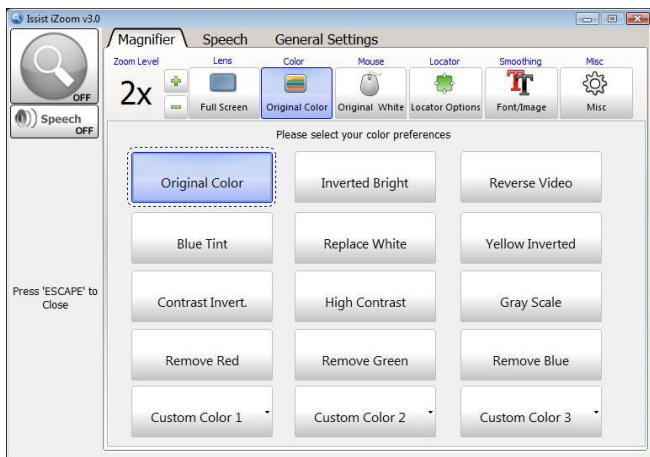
Issist iZoom v3.0

OFF

Speech OFF

Press 'ESCAPE' to Close

Magnifier | Speech | General Settings

Zoom Level
2x
+
-

Lens
Full Screen

Color
Original Color

Mouse
Original White

Locator
Locator Options

Smoothing
Font/Image

Misc
Misc

Please select your color preferences

| | | |
|---|---|---|
| Original Color | Inverted Bright | Reverse Video |
| Blue Tint | Replace White | Yellow Inverted |
| Contrast Invert. | High Contrast | Gray Scale |
| Remove Red | Remove Green | Remove Blue |
| Custom Color 1 | Custom Color 2 | Custom Color 3 |